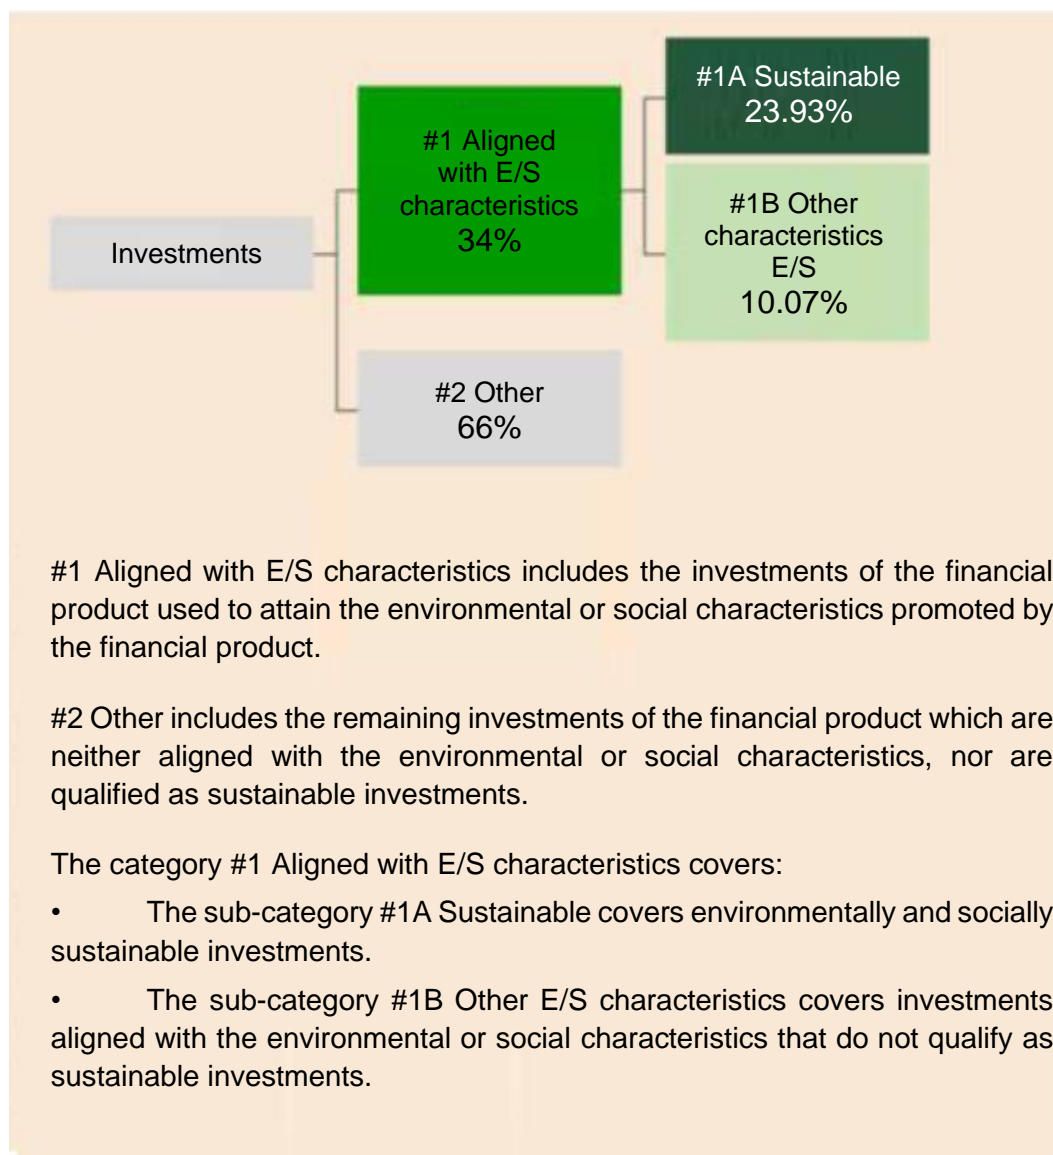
Investments

#1 Aligned with E/S characteristics
34%

#1A Sustainable
23.93%

#1B Other characteristics E/S
10.07%

#2 Other
66%

#1 Aligned with E/S characteristics includes the investments of the financial product used to attain the environmental or social characteristics promoted by the financial product.

#2 Other includes the remaining investments of the financial product which are neither aligned with the environmental or social characteristics, nor are qualified as sustainable investments.

The category #1 Aligned with E/S characteristics covers:

• The sub-category #1A Sustainable covers environmentally and socially sustainable investments.

• The sub-category #1B Other E/S characteristics covers investments aligned with the environmental or social characteristics that do not qualify as sustainable investments.